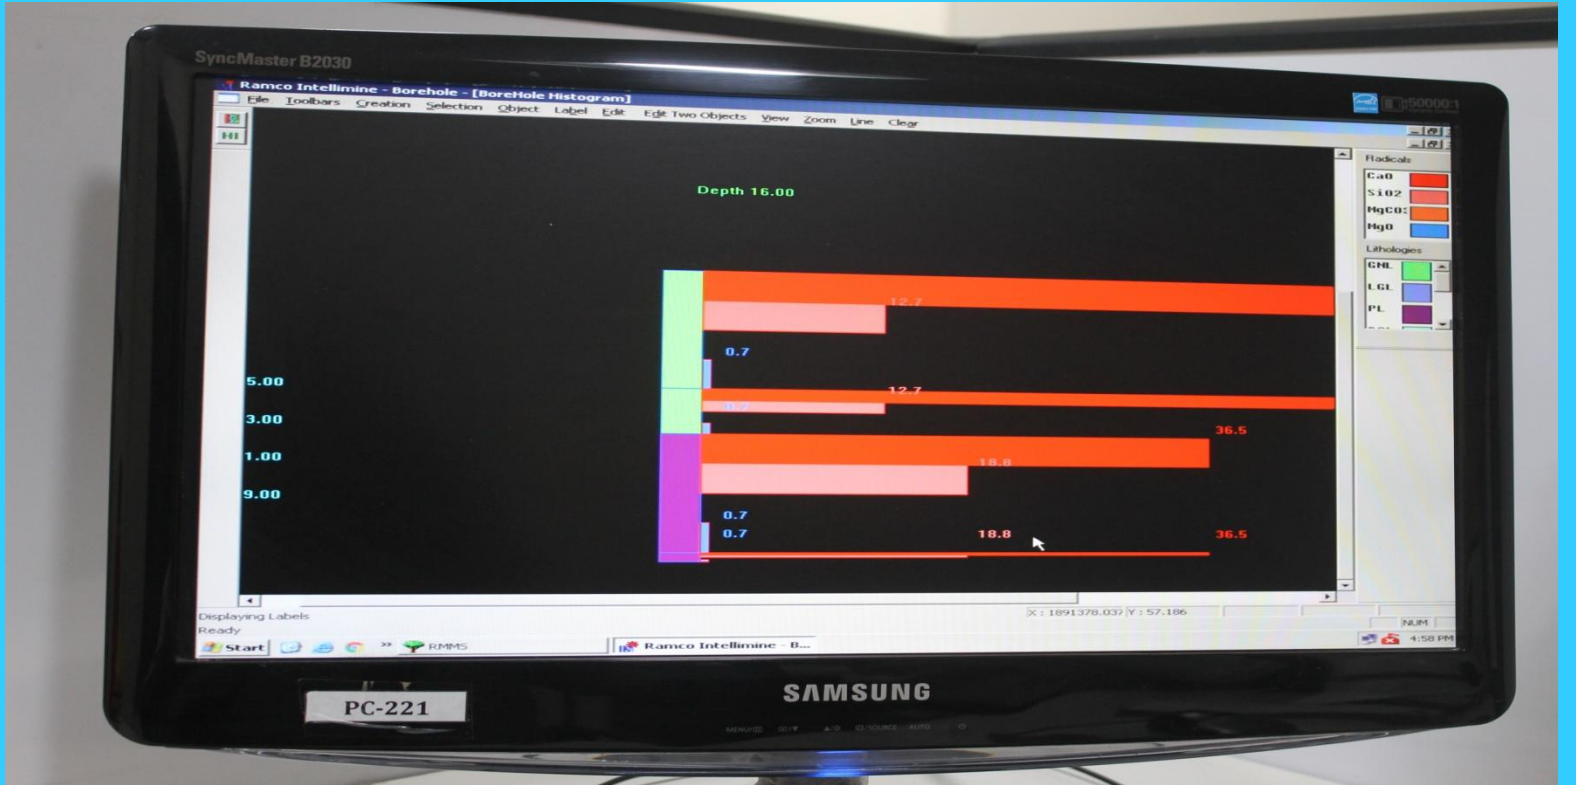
SyncMaster B2030

Ramco Intellimine - Borehole - [BoreHole Histogram]

File Toolbars Creation Selection Object Label Edit Edit Two Objects View Zoom Line Clear

1:50000:1

Depth 16.00

12.7

0.7

5.00

12.7

0.7

3.00

36.5

1.00

18.8

9.00

0.7

0.7

18.8

36.5

Radicals

CaO

SiO2

MgCO3

MgO

Lithologies

GNL

LGL

PL

Displaying Labels

Ready

X : 1891378.037 Y : 57.186

NUM

Start

RMMS

Ramco Intellimine - B...

4:58 PM

PC-221

SAMSUNG